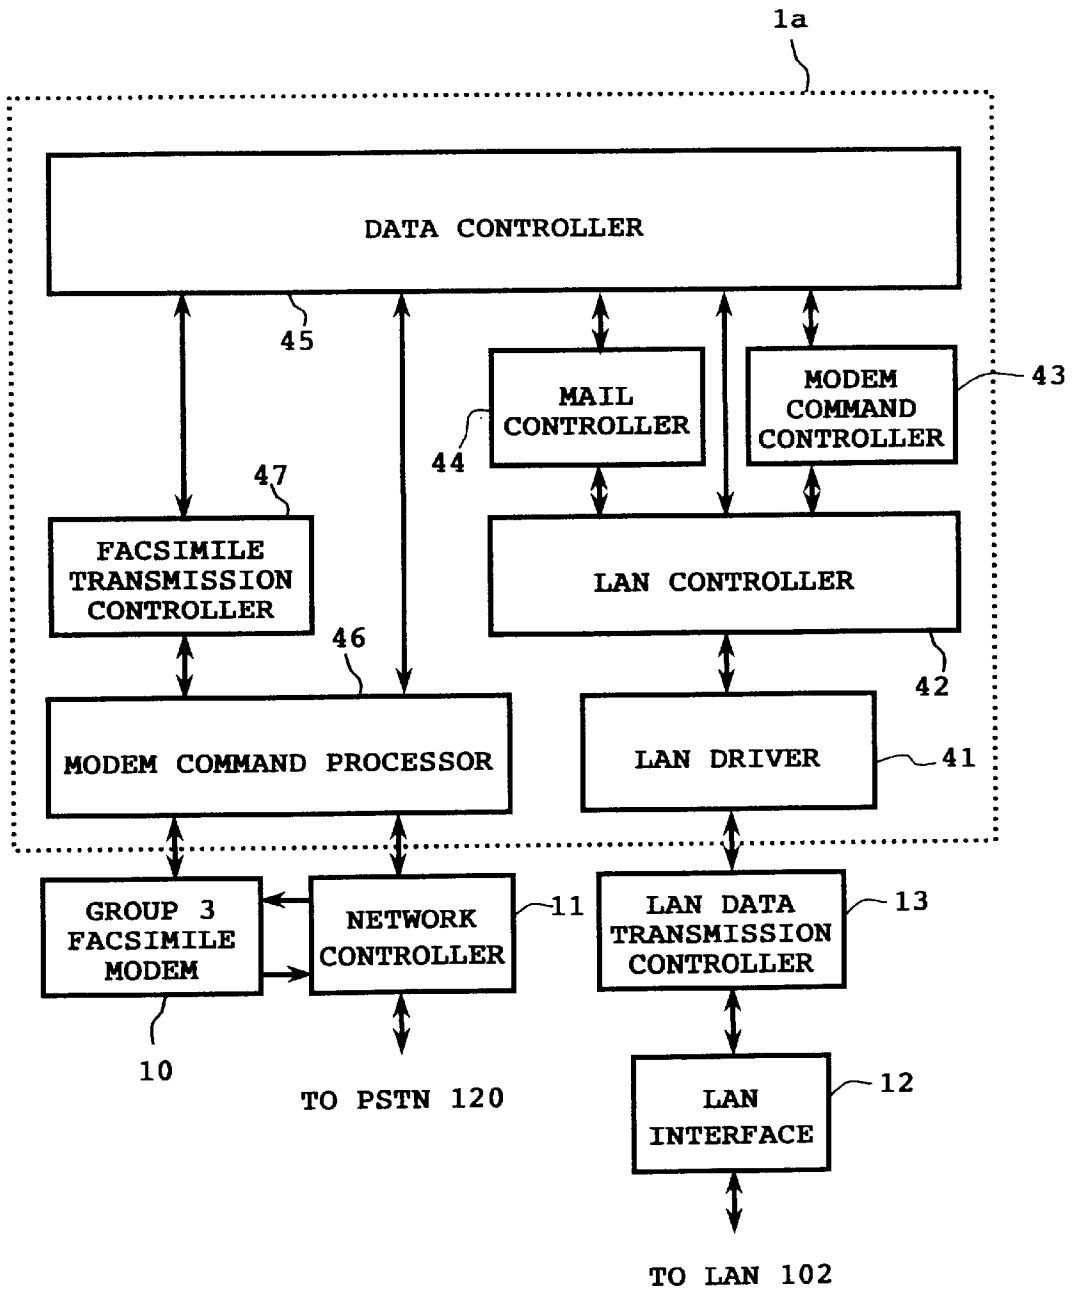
1a

DATA CONTROLLER

45

MAIL CONTROLLER

44

MODEM COMMAND CONTROLLER

43

47

FACSIMILE TRANSMISSION CONTROLLER

LAN CONTROLLER

42

46

MODEM COMMAND PROCESSOR

LAN DRIVER

41

GROUP 3 FACSIMILE MODEM

NETWORK CONTROLLER

11

LAN DATA TRANSMISSION CONTROLLER

13

10

TO PSTN 120

LAN INTERFACE

12

TO LAN 102